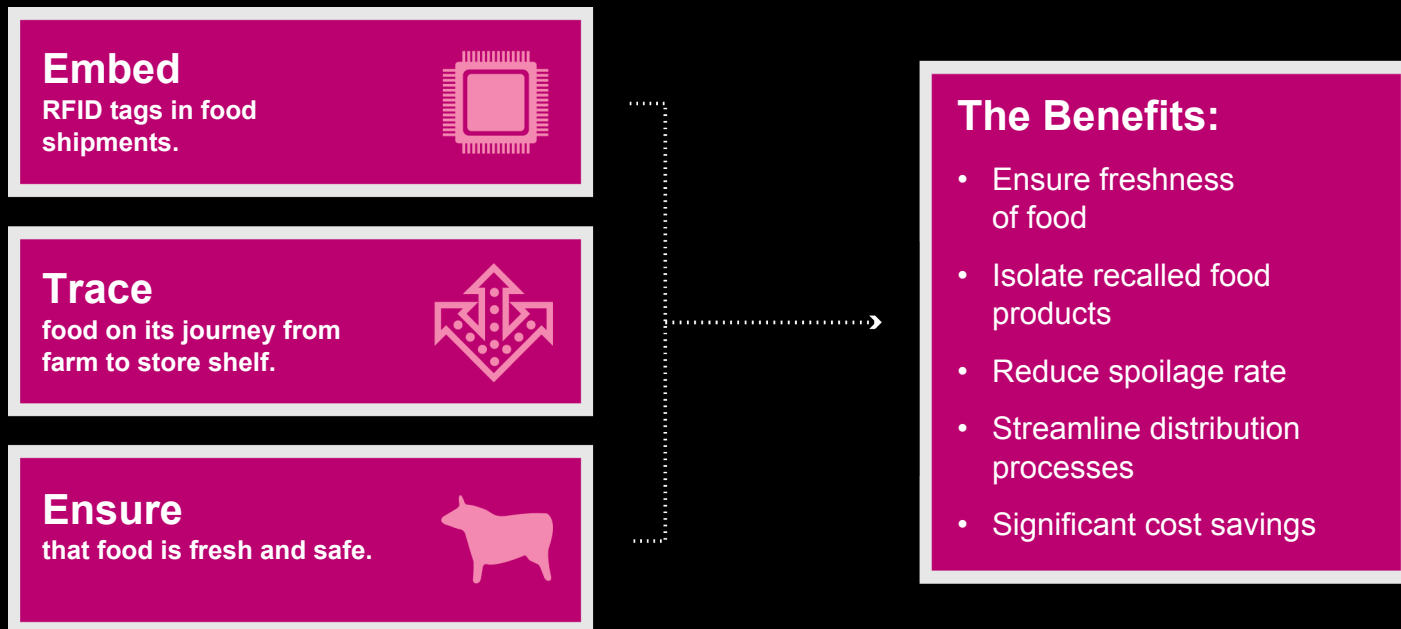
Embed
RFID tags in food shipments.

Trace
food on its journey from farm to store shelf.

Ensure
that food is fresh and safe.

The Benefits:

• Ensure freshness of food
• Isolate recalled food products
• Reduce spoilage rate
• Streamline distribution processes
• Significant cost savings